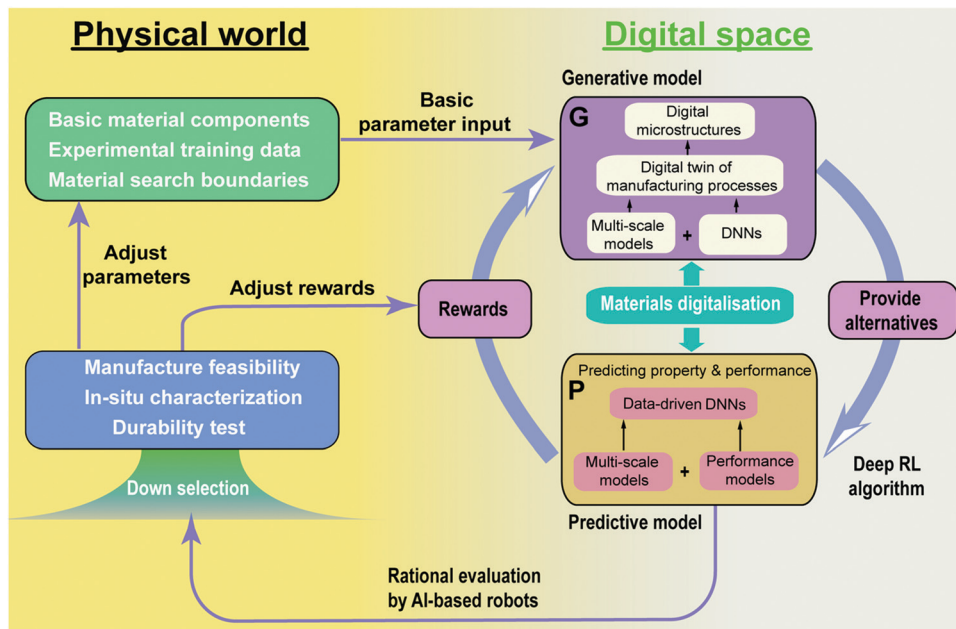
Physical world

Digital space

Generative model

Basic material components
Experimental training data
Material search boundaries

Basic parameter input

G

Digital microstructures

Digital twin of manufacturing processes

Multi-scale models

+

DNNs

Adjust parameters

Adjust rewards

Rewards

Materials digitalisation

Provide alternatives

Manufacture feasibility
In-situ characterization
Durability test

Predicting property & performance

P

Data-driven DNNs

Multi-scale models

+

Performance models

Deep RL algorithm

Down selection

Predictive model

Rational evaluation by AI-based robots